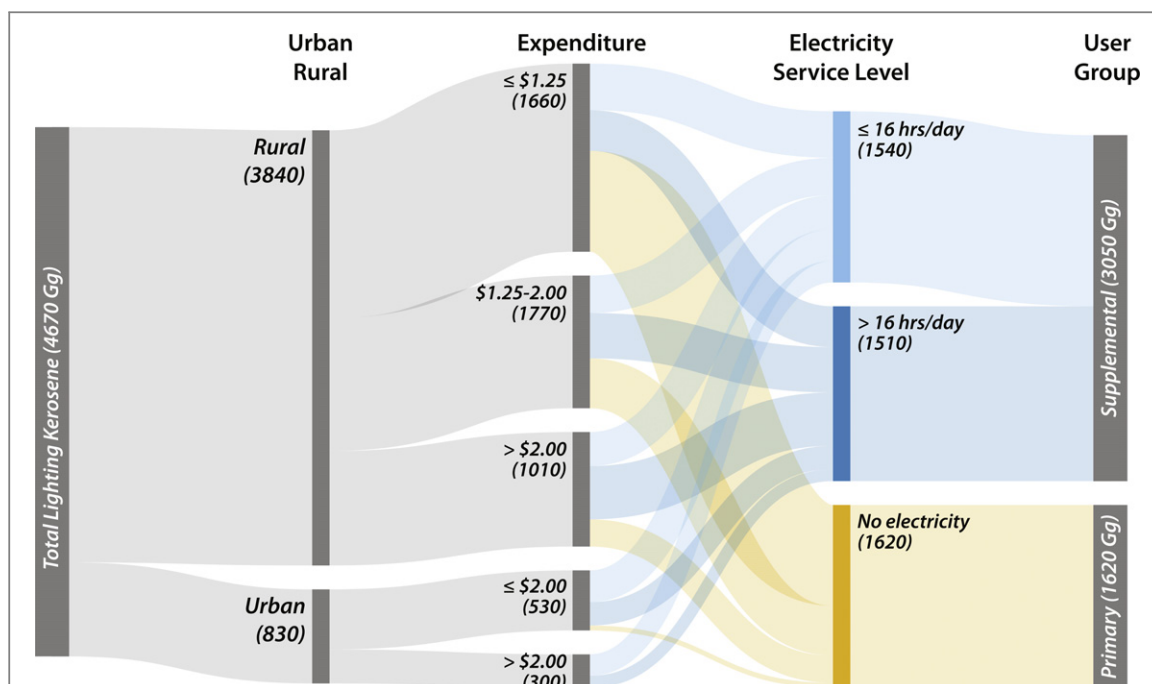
Urban Rural

Expenditure

Electricity Service Level

User Group

Total Lighting Kerosene (4670 Gg)

Rural (3840)

Urban (830)

≤ \$1.25 (1660)

\$1.25-2.00 (1770)

> \$2.00 (1010)

≤ \$2.00 (530)

> \$2.00 (300)

≤ 16 hrs/day (1540)

> 16 hrs/day (1510)

No electricity (1620)

Supplemental (3050 Gg)

Primary (1620 Gg)